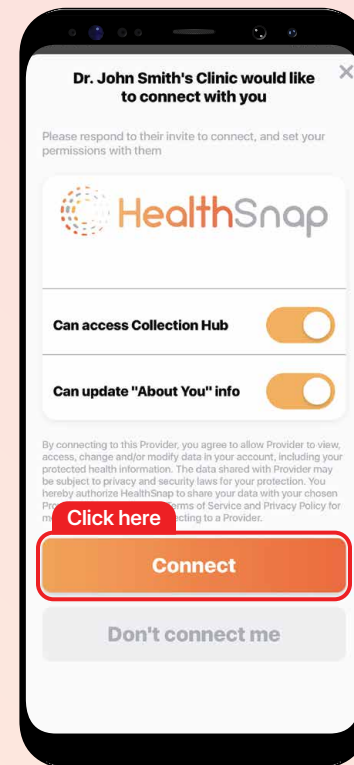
Dr. John Smith's Clinic would like to connect with you

Please respond to their invite to connect, and set your permissions with them

HealthSnap

Can access Collection Hub

Can update "About You" info

By connecting to this Provider, you agree to allow Provider to view, access, change and/or modify data in your account, including your protected health information. The data shared with Provider may be subject to privacy and security laws for your protection. You hereby authorize HealthSnap to share your data with your chosen Pro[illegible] Terms of Service and Privacy Policy for m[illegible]cting to a Provider.

Click here

Connect

Don't connect me